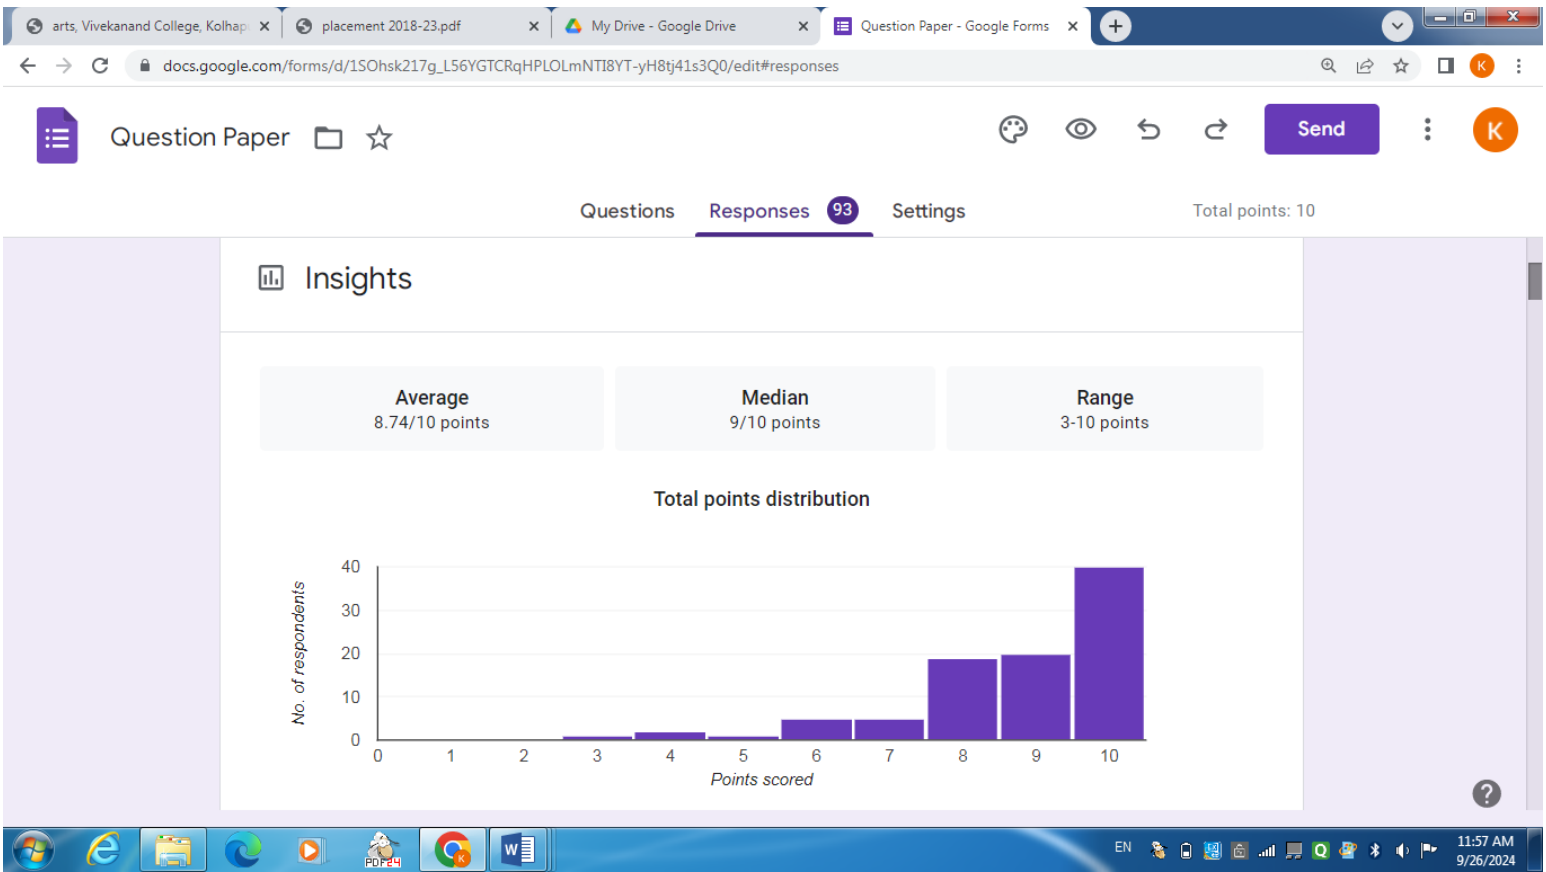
arts, Vivekanand College, Kolhap ×
placement 2018-23.pdf ×
My Drive - Google Drive ×
Question Paper - Google Forms ×

docs.google.com/forms/d/1SOhsk217g_L56YGTCRqHPLOLmNTI8YT-yH8tj41s3Q0/edit#responses

Question Paper

Send

K

Questions Responses 93 Settings Total points: 10

Insights

| Average | Median | Range |
|---|---|---|
| 8.74/10 points | 9/10 points | 3-10 points |

Total points distribution

40
30
20
10
0

No. of respondents

0 1 2 3 4 5 6 7 8 9 10

Points scored

EN

11:57 AM
9/26/2024